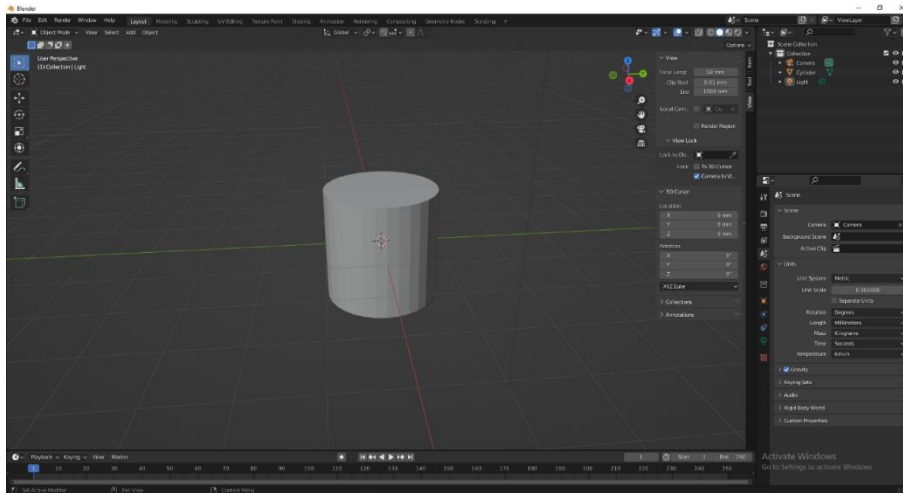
Blender

File Edit Render Window Help Layout Modeling Sculpting UV Editing Texture Paint Shading Animation Rendering Compositing Geometry Nodes Scripting +

Scene ViewLayer

Object Mode View Select Add Object

Global

Options

User Perspective
(1) Collection | Light

View
Focal Length 50 mm
Clip Start 0.01 mm
End 1000 mm

Local Cam...

Render Region

View Lock
Lock to Obj...
Lock To 3D Cursor
Camera to V...

3D Cursor
Location
X 0 mm
Y 0 mm
Z 0 mm
Rotation
X 0°
Y 0°
Z 0°
XYZ Euler

Collections

Annotations

Item Tool View

Scene Collection
Collection
Camera
Cylinder
Light

Scene

Scene
Camera Camera
Background Scene
Active Clip

Units
Unit System Metric
Unit Scale 0.001000
Separate Units
Rotation Degrees
Length Millimeters
Mass Kilograms
Time Seconds
Temperature Kelvin

Gravity
Keying Sets
Audio
Rigid Body World
Custom Properties

Playback Keying View Marker

1 Start 1 End 250

1 10 20 30 40 50 60 70 80 90 100 110 120 130 140 150 160 170 180 190 200 210 220 230 240 250

Set Active Modifier Pan View Context Menu

Activate Windows
Go to Settings to activate Windows.